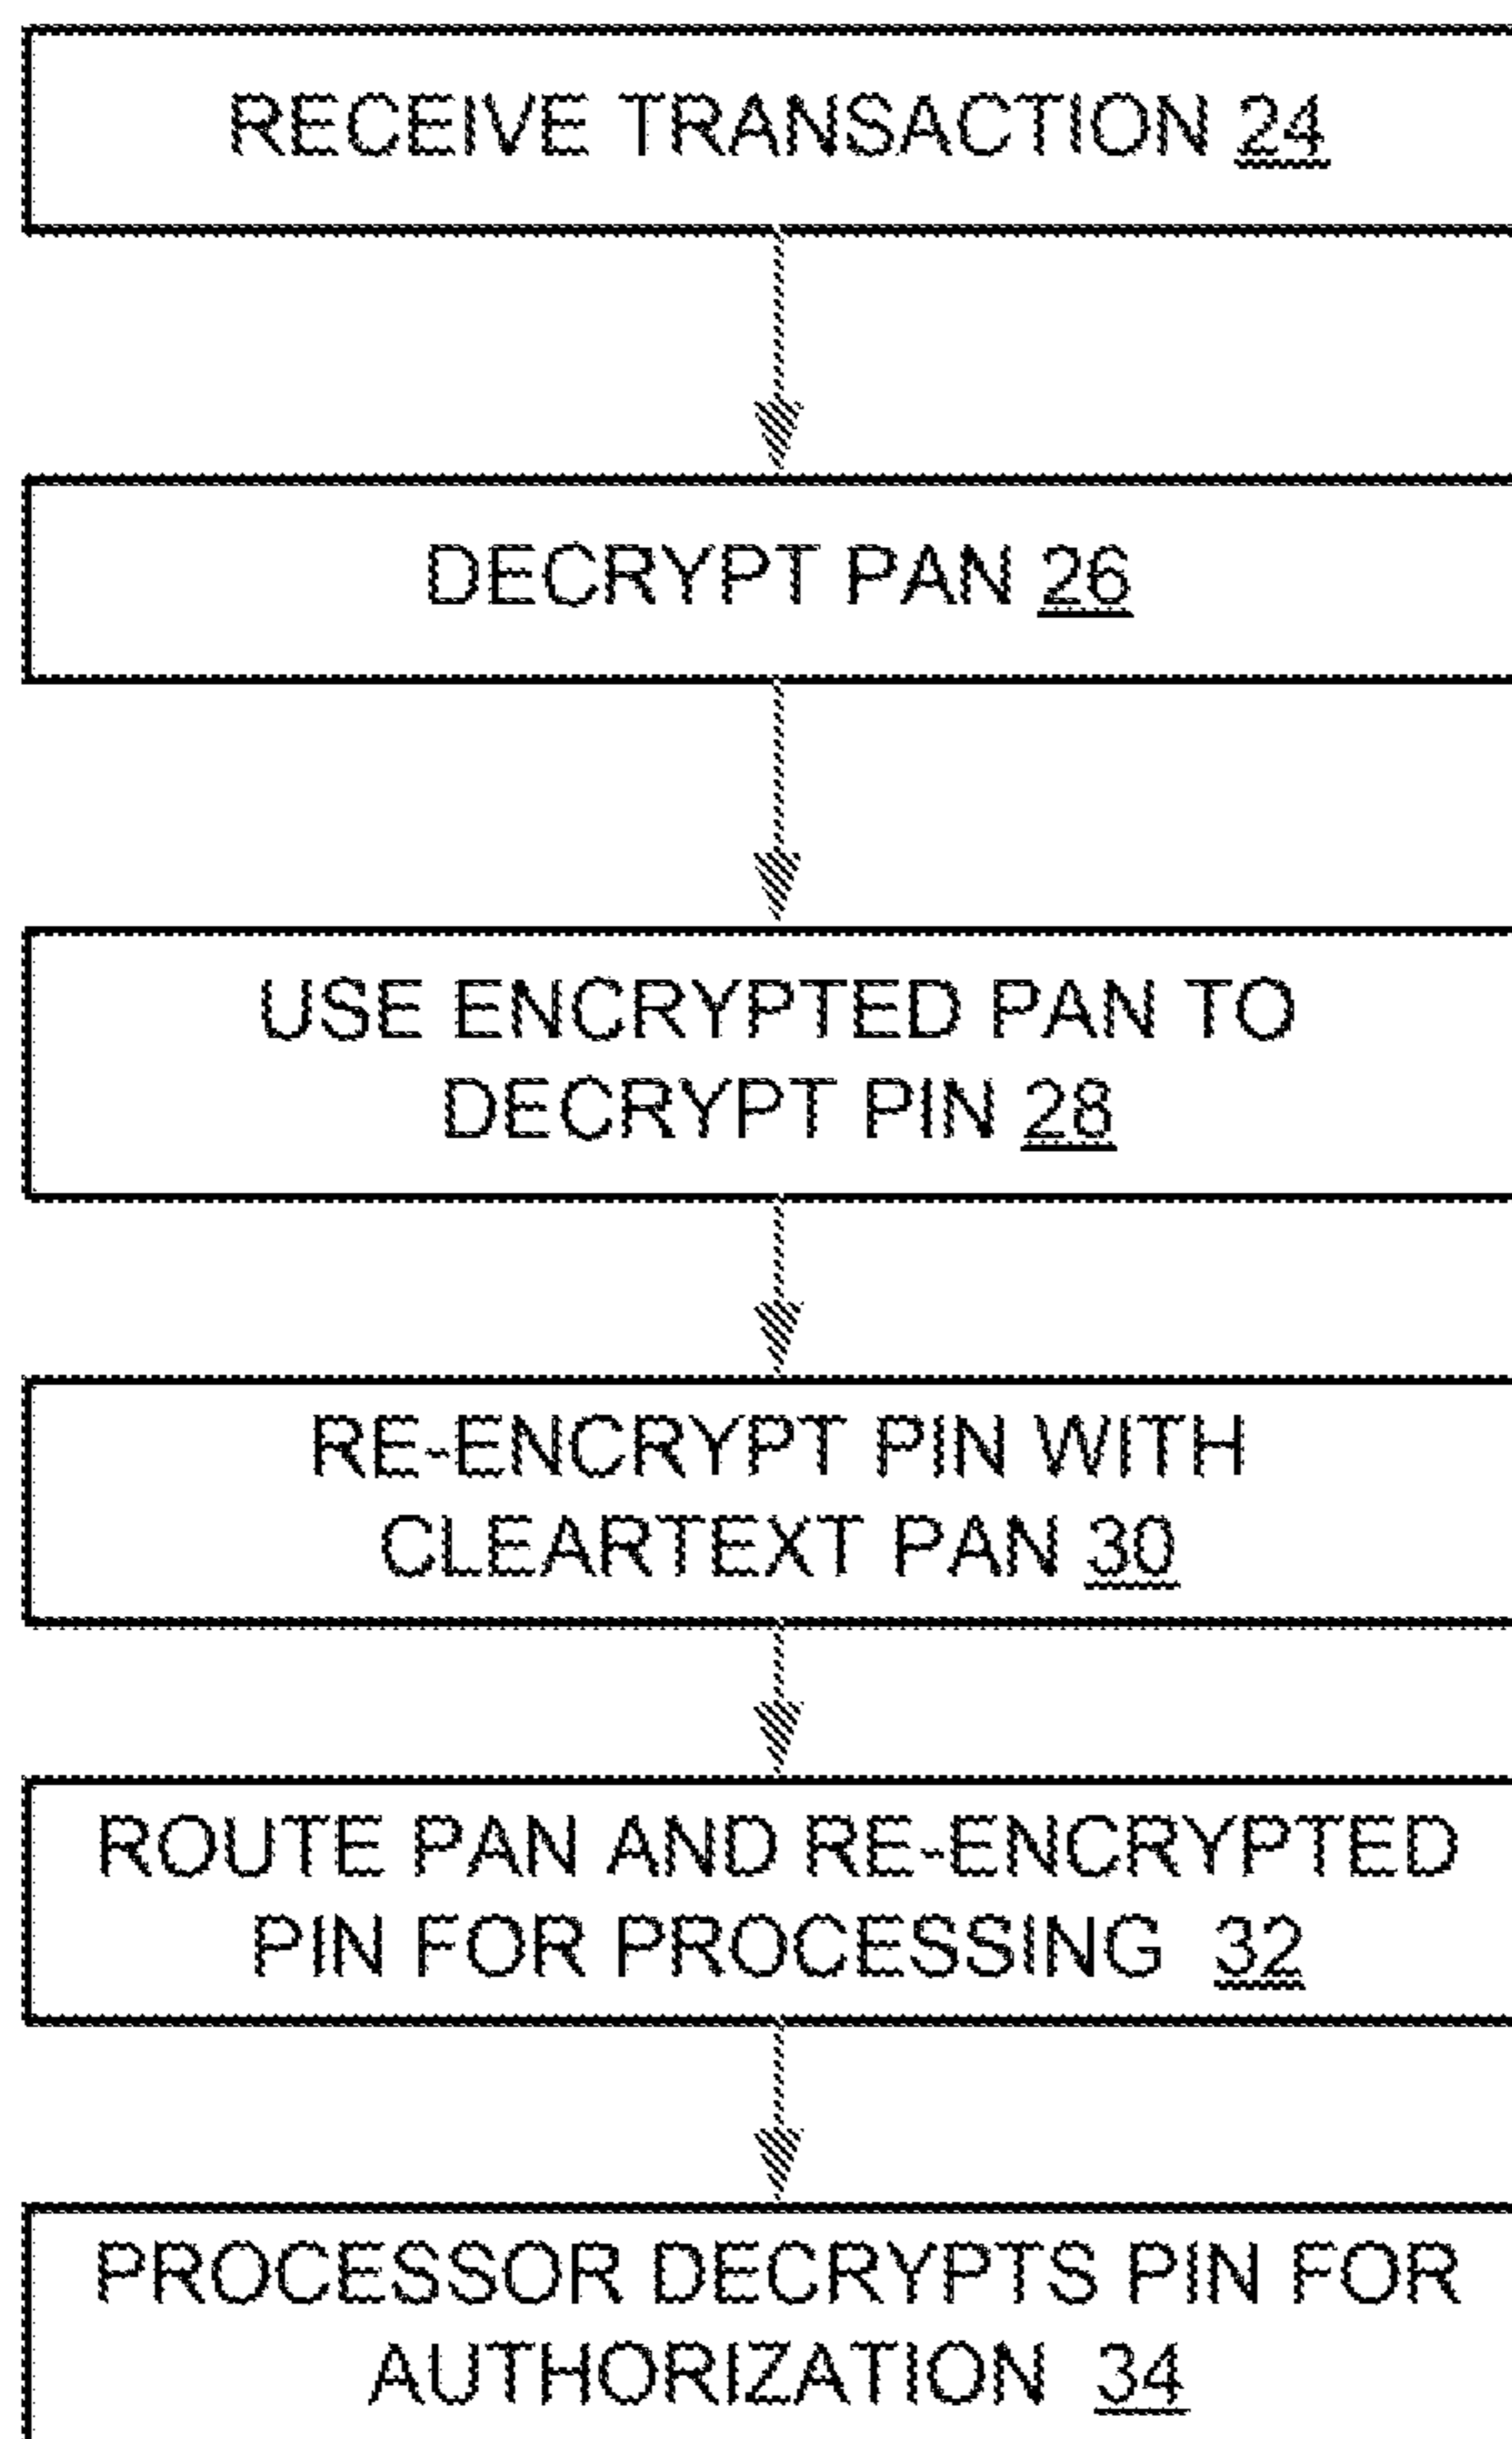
RECEIVE TRANSACTION 24

DECRYPT PAN 26

USE ENCRYPTED PAN TO DECRYPT PIN 28

RE-ENCRYPT PIN WITH CLEARTEXT PAN 30

ROUTE PAN AND RE-ENCRYPTED PIN FOR PROCESSING 32

PROCESSOR DECRYPTS PIN FOR AUTHORIZATION 34